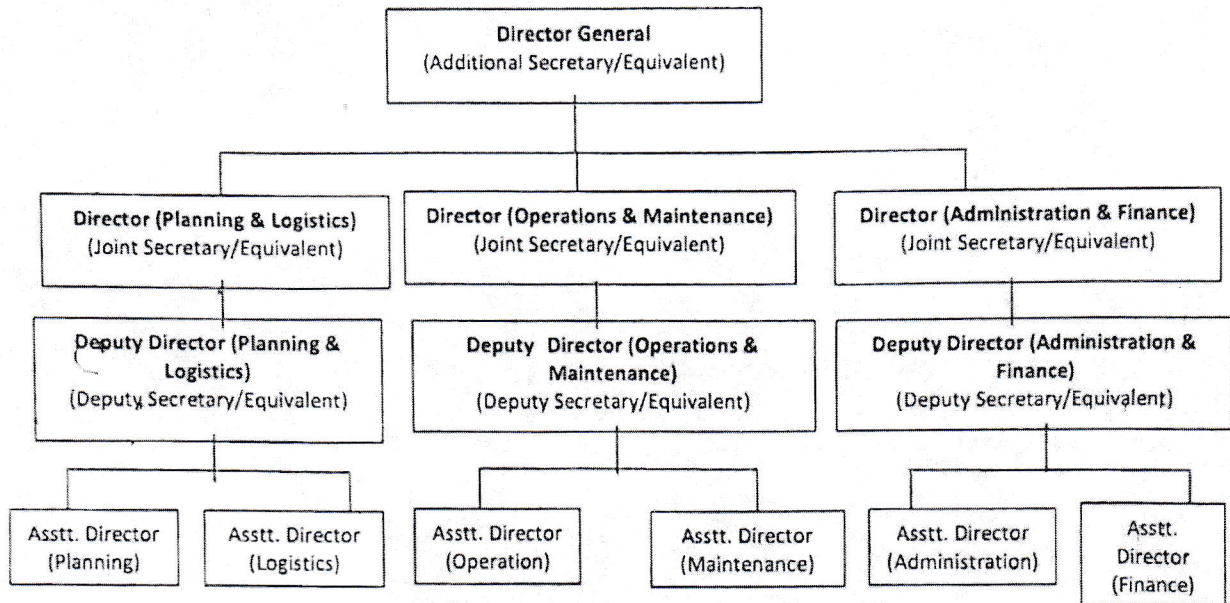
Director General
(Additional Secretary/Equivalent)

Director (Planning & Logistics)
(Joint Secretary/Equivalent)

Director (Operations & Maintenance)
(Joint Secretary/Equivalent)

Director (Administration & Finance)
(Joint Secretary/Equivalent)

Deputy Director (Planning & Logistics)
(Deputy Secretary/Equivalent)

Deputy Director (Operations & Maintenance)
(Deputy Secretary/Equivalent)

Deputy Director (Administration & Finance)
(Deputy Secretary/Equivalent)

Asstt. Director
(Planning)

Asstt. Director
(Logistics)

Asstt. Director
(Operation)

Asstt. Director
(Maintenance)

Asstt. Director
(Administration)

Asstt. Director
(Finance)